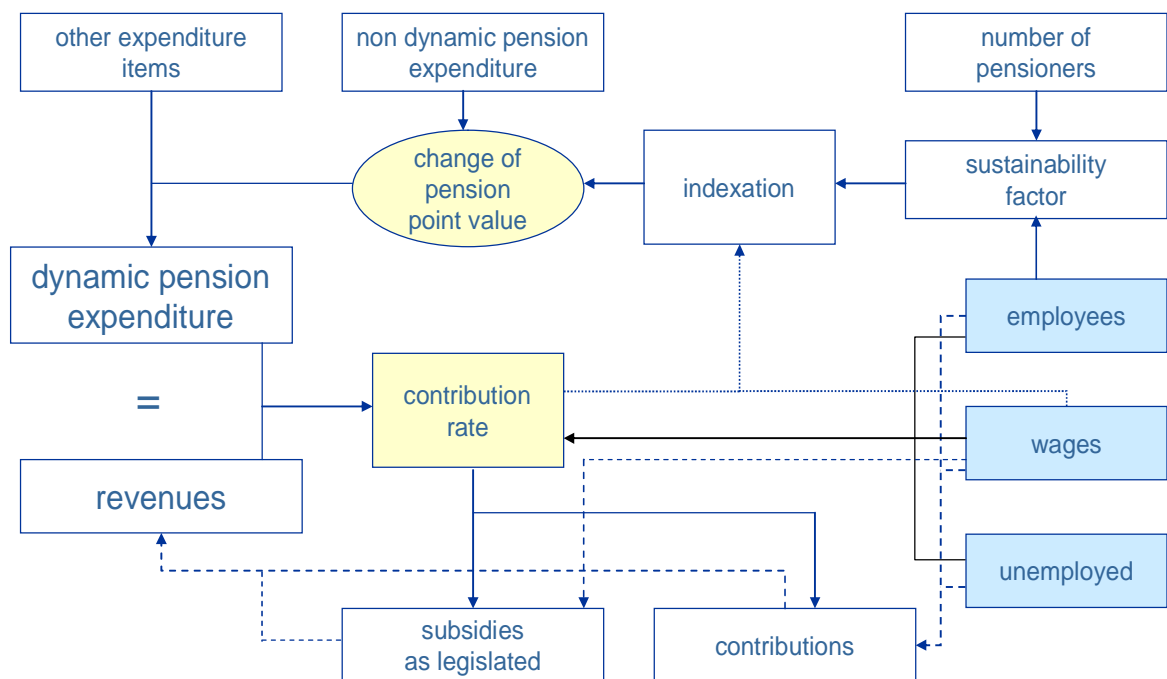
other expenditure items

non dynamic pension expenditure

number of pensioners

change of pension point value

indexation

sustainability factor

dynamic pension expenditure

=

revenues

contribution rate

employees

wages

unemployed

subsidies as legislated

contributions